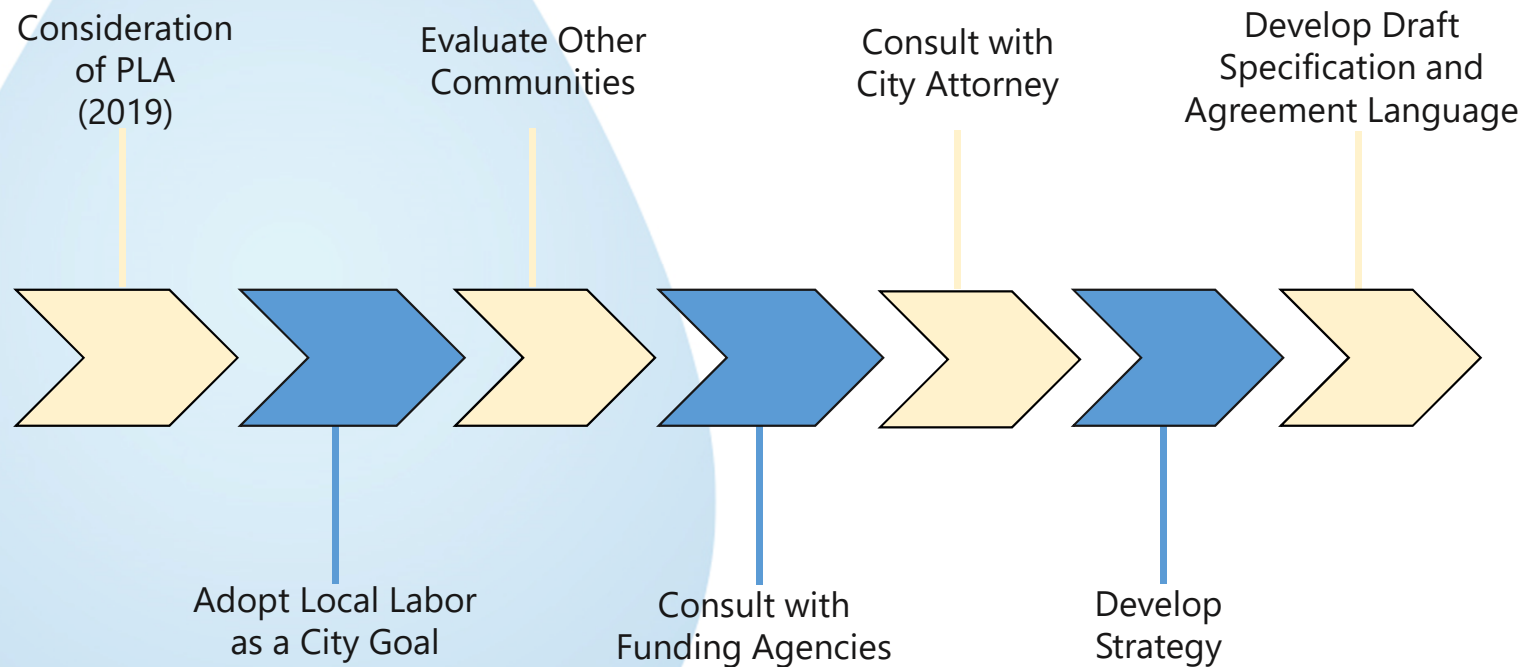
Consideration of PLA (2019)

Adopt Local Labor as a City Goal

Evaluate Other Communities

Consult with Funding Agencies

Consult with City Attorney

Develop Strategy

Develop Draft Specification and Agreement Language